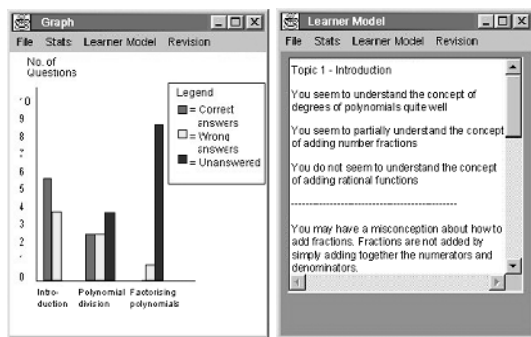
Graph
File Stats Learner Model Revision

No. of Questions

Legend
= Correct answers
= Wrong answers
= Unanswered

'0
9
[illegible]
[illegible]
6
5
4
3
2
1
0

Introduction
Polynomial division
Factorising polynomials

Learner Model
File Stats Learner Model Revision

Topic 1 - Introduction

You seem to understand the concept of degrees of polynomials quite well

You seem to partially understand the concept of adding number fractions

You do not seem to understand the concept of adding rational functions

------------------------------------------

You may have a misconception about how to add fractions. Fractions are not added by simply adding together the numerators and denominators.